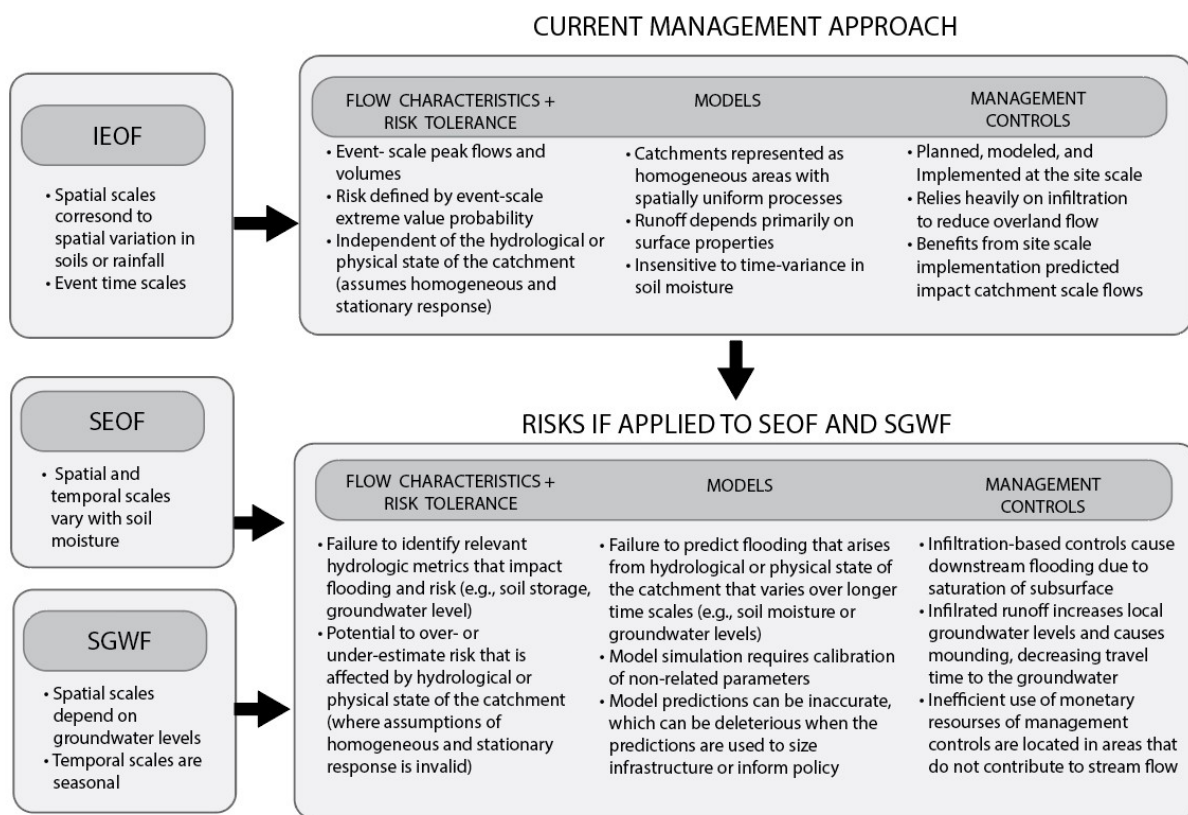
IEOF

• Spatial scales corresond to spatial variation in soils or rainfall
• Event time scales

CURRENT MANAGEMENT APPROACH

FLOW CHARACTERISTICS + RISK TOLERANCE

• Event- scale peak flows and volumes
• Risk defined by event-scale extreme value probability
• Independent of the hydrological or physical state of the catchment (assumes homogeneous and stationary response)

MODELS

• Catchments represented as homogeneous areas with spatially uniform processes
• Runoff depends primarily on surface properties
• Insensitive to time-variance in soil moisture

MANAGEMENT CONTROLS

• Planned, modeled, and Implemented at the site scale
• Relies heavily on infiltration to reduce overland flow
• Benefits from site scale implementation predicted impact catchment scale flows

SEOF

• Spatial and temporal scales vary with soil moisture

SGWF

• Spatial scales depend on groundwater levels
• Temporal scales are seasonal

RISKS IF APPLIED TO SEOF AND SGWF

FLOW CHARACTERISTICS + RISK TOLERANCE

• Failure to identify relevant hydrologic metrics that impact flooding and risk (e.g., soil storage, groundwater level)
• Potential to over- or under-estimate risk that is affected by hydrological or physical state of the catchment (where assumptions of homogeneous and stationary response is invalid)

MODELS

• Failure to predict flooding that arises from hydrological or physical state of the catchment that varies over longer time scales (e.g., soil moisture or groundwater levels)
• Model simulation requires calibration of non-related parameters
• Model predictions can be inaccurate, which can be deleterious when the predictions are used to size infrastructure or inform policy

MANAGEMENT CONTROLS

• Infiltration-based controls cause downstream flooding due to saturation of subsurface
• Infilrated runoff increases local groundwater levels and causes mounding, decreasing travel time to the groundwater
• Inefficient use of monetary resourses of management controls are located in areas that do not contribute to stream flow